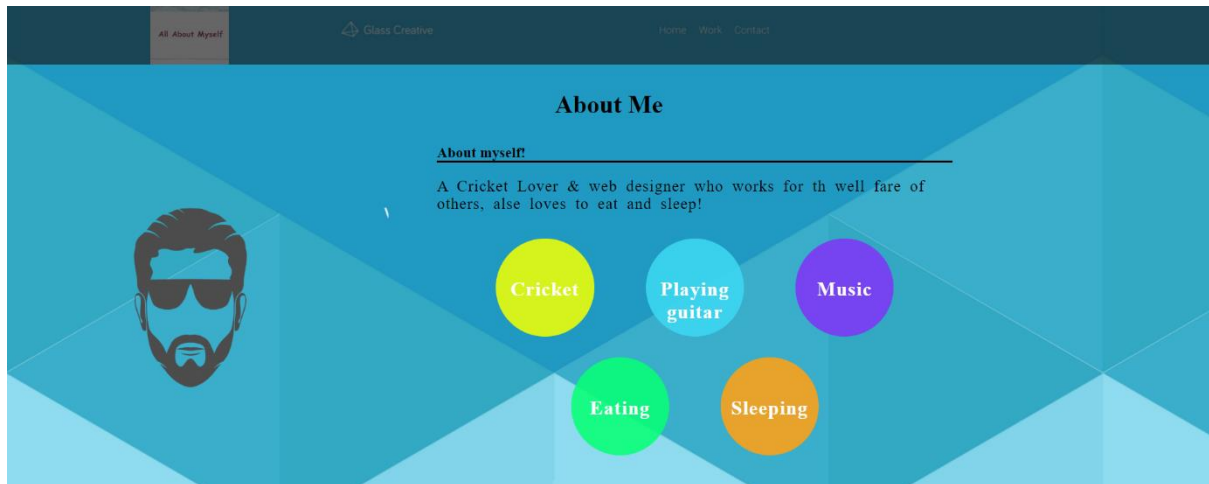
All About Myself

Glass Creative

Home Work Contact

About Me

About myself!

A Cricket Lover & web designer who works for th well fare of others, alse loves to eat and sleep!

Cricket

Playing guitar

Music

Eating

Sleeping